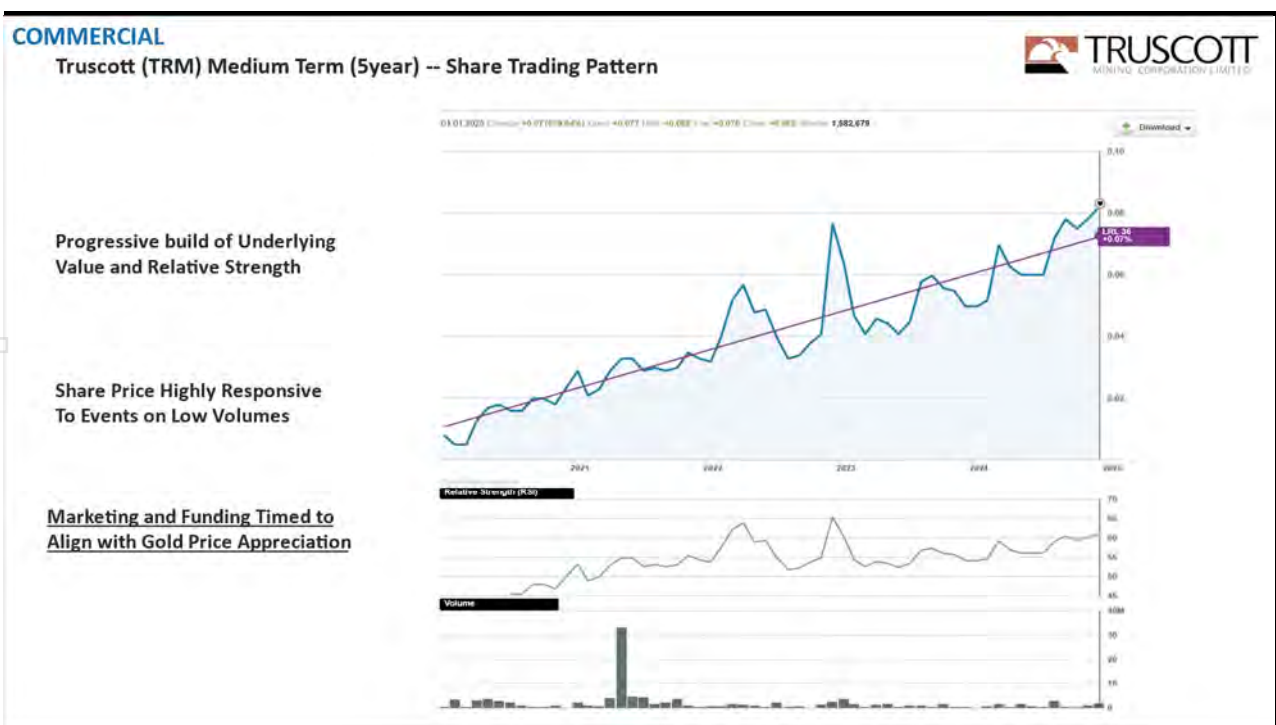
COMMERCIAL

Truscott (TRM) Medium Term (5year) -- Share Trading Pattern

TRUSCOTT
MINING CORPORATION LIMITED

01.01.2025 Change +0.077 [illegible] Open +0.077 High +0.082 Low +0.076 Close +0.082 Volume 1,582,679

Download

0.10
0.08
LRL 36 +0.07%
0.06
0.04
0.02

2021 2022 2023 2024 2025

Relative Strength (RSI)
70 65 60 55 50 45

Volume
40M 30 20 10 0

Progressive build of Underlying Value and Relative Strength

Share Price Highly Responsive To Events on Low Volumes

Marketing and Funding Timed to Align with Gold Price Appreciation